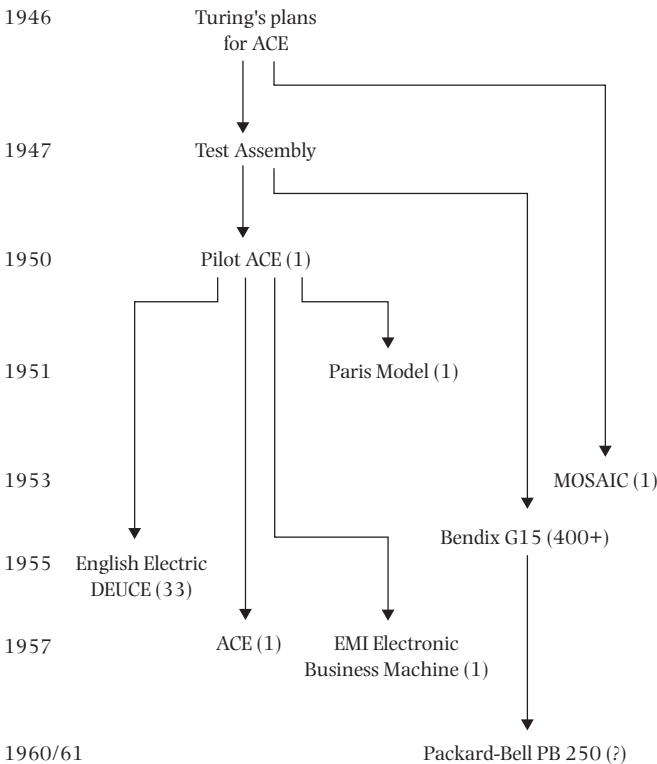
1946 Turing's plans for ACE

1947 Test Assembly

1950 Pilot ACE (1)

1951 Paris Model (1)

1953 MOSAIC (1)

Bendix G15 (400+)

1955 English Electric DEUCE (33)

1957 ACE (1) EMI Electronic Business Machine (1)

1960/61 Packard-Bell PB 250 (?)